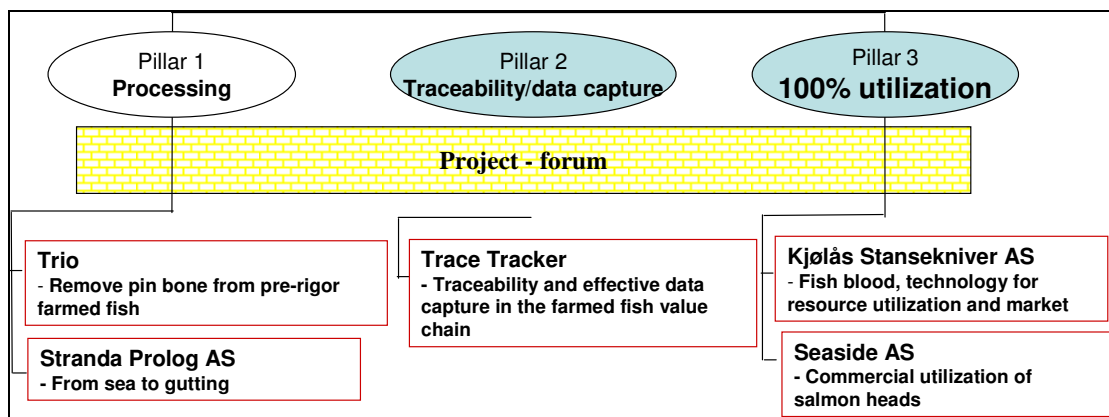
Pillar 1
Processing

Pillar 2
Traceability/data capture

Pillar 3
100% utilization

Project - forum

Trio
- Remove pin bone from pre-rigor farmed fish

Stranda Prolog AS
- From sea to gutting

Trace Tracker
- Traceability and effective data capture in the farmed fish value chain

Kjølås Stansekniver AS
- Fish blood, technology for resource utilization and market

Seaside AS
- Commercial utilization of salmon heads